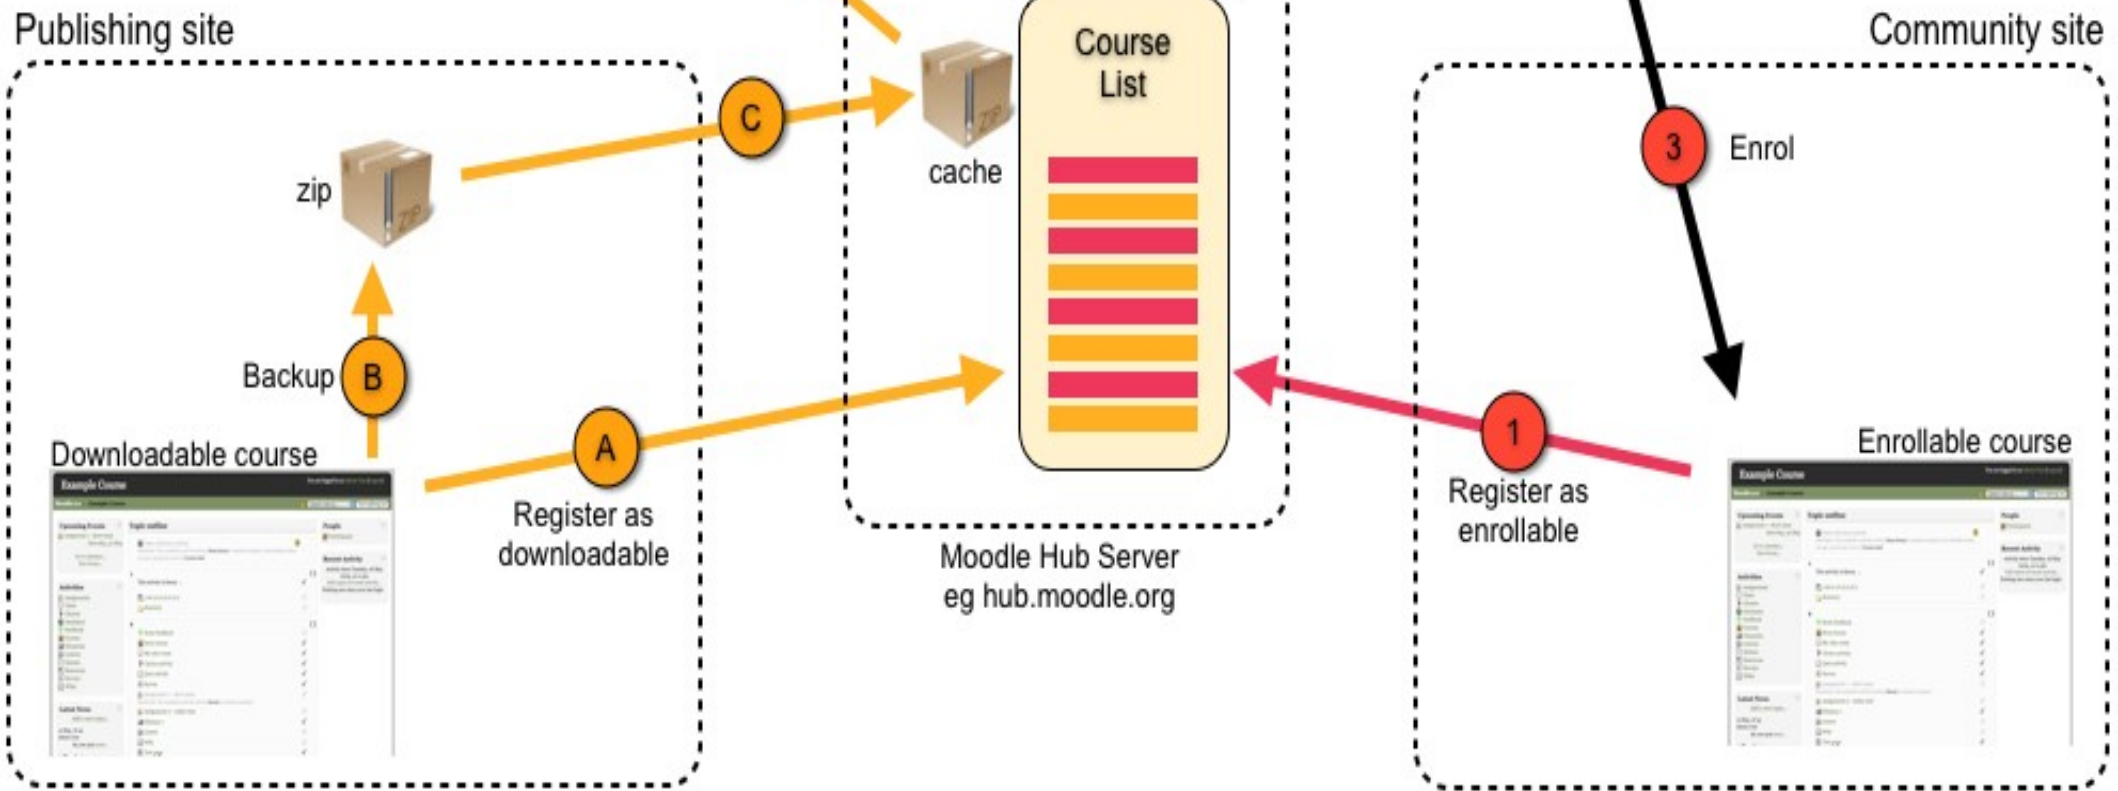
Publishing site

Community site

Course List

cache

zip

C

3

Enrol

Backup

B

Downloadable course

Example Course

A

Register as downloadable

Moodle Hub Server
eg hub.moodle.org

1

Register as enrollable

Enrollable course

Example Course